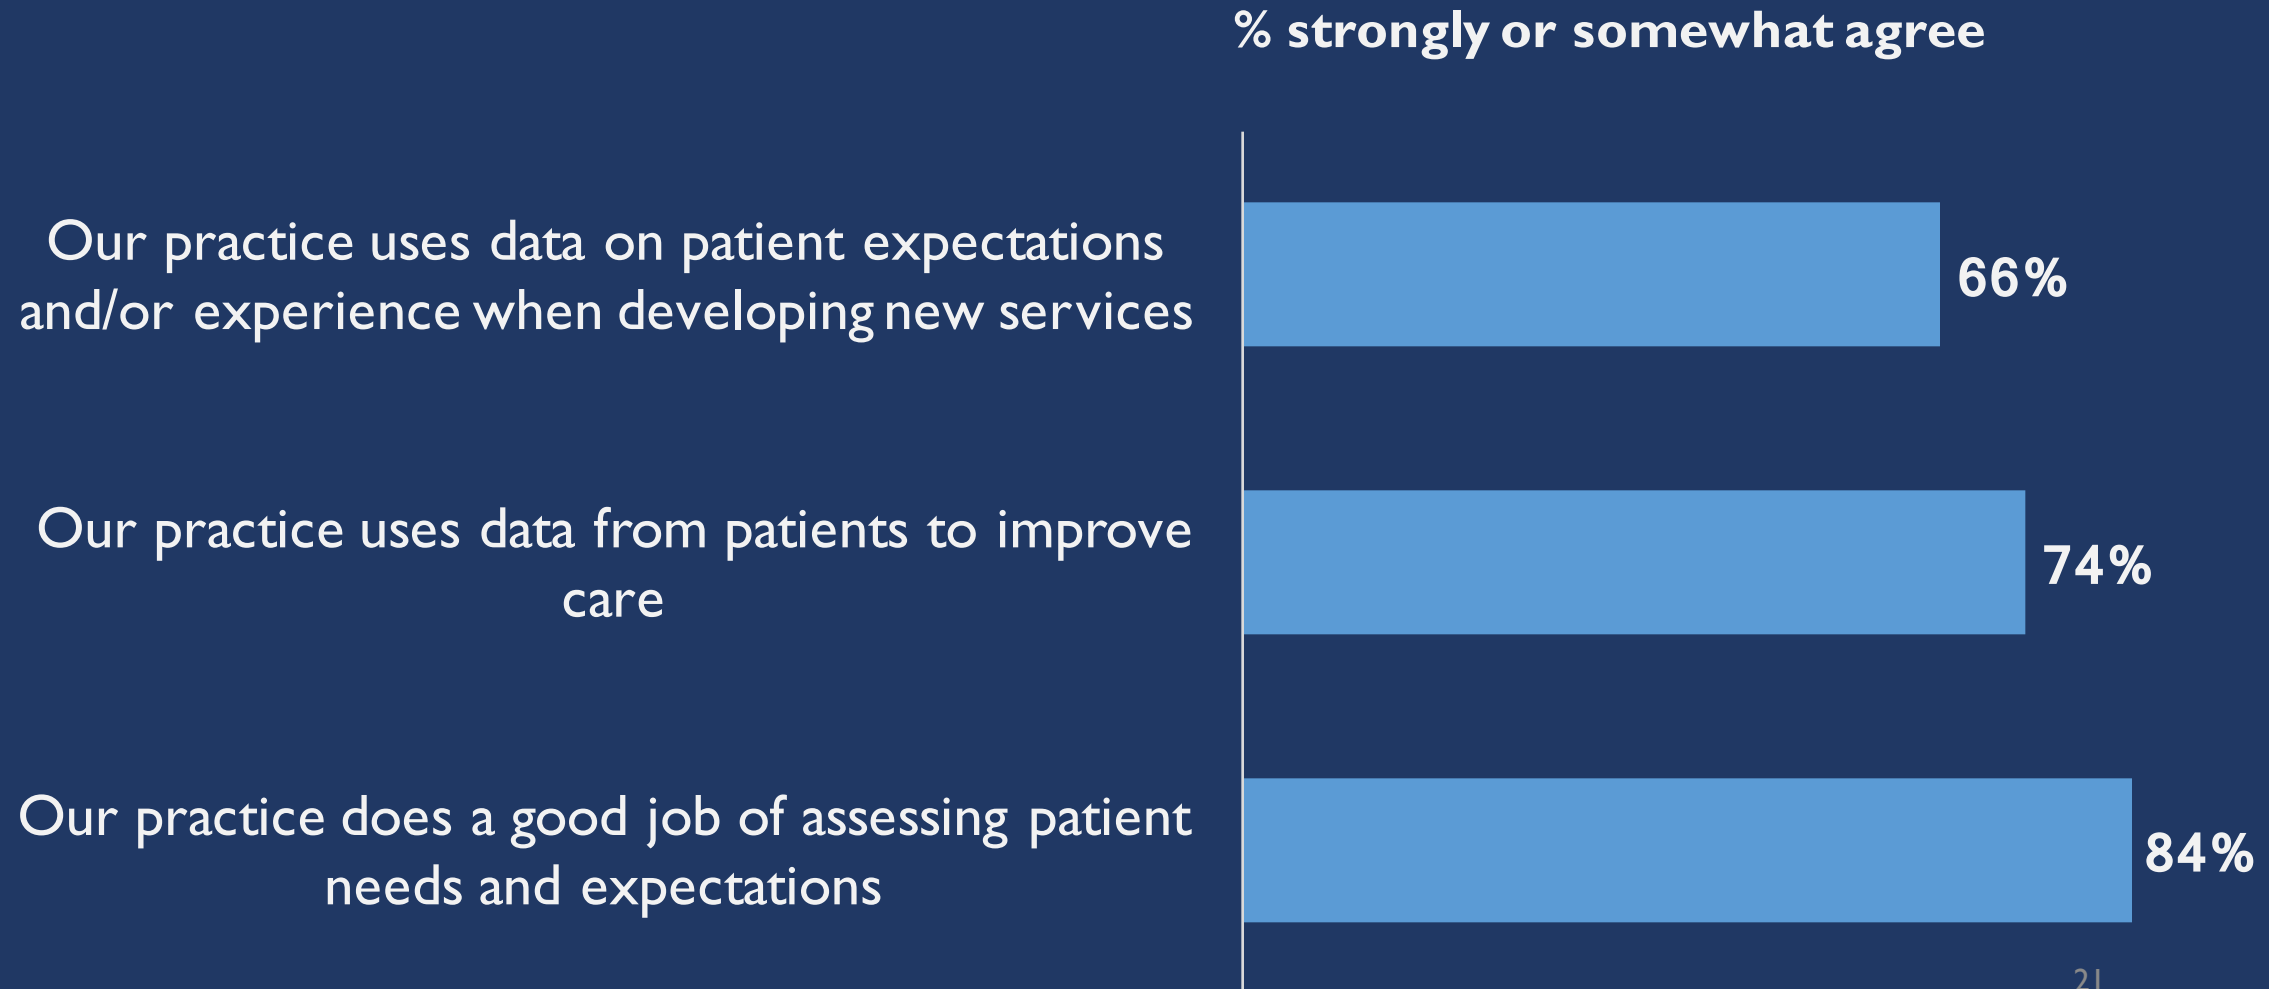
% strongly or somewhat agree

Our practice uses data on patient expectations and/or experience when developing new services

66%

Our practice uses data from patients to improve care

74%

Our practice does a good job of assessing patient needs and expectations

84%

21